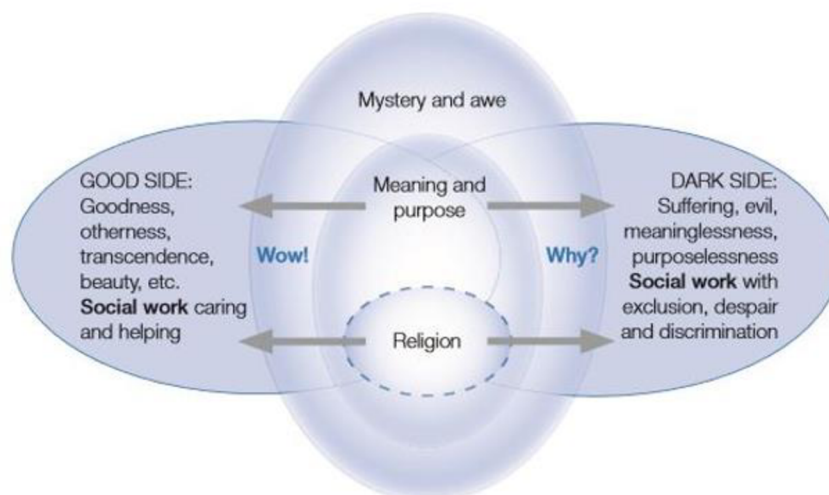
Mystery and awe

GOOD SIDE:
Goodness, otherness, transcendence, beauty, etc.
**Social work** caring and helping

Meaning and purpose

Wow!

Why?

DARK SIDE:
Suffering, evil, meaninglessness, purposelessness
**Social work** with exclusion, despair and discrimination

Religion